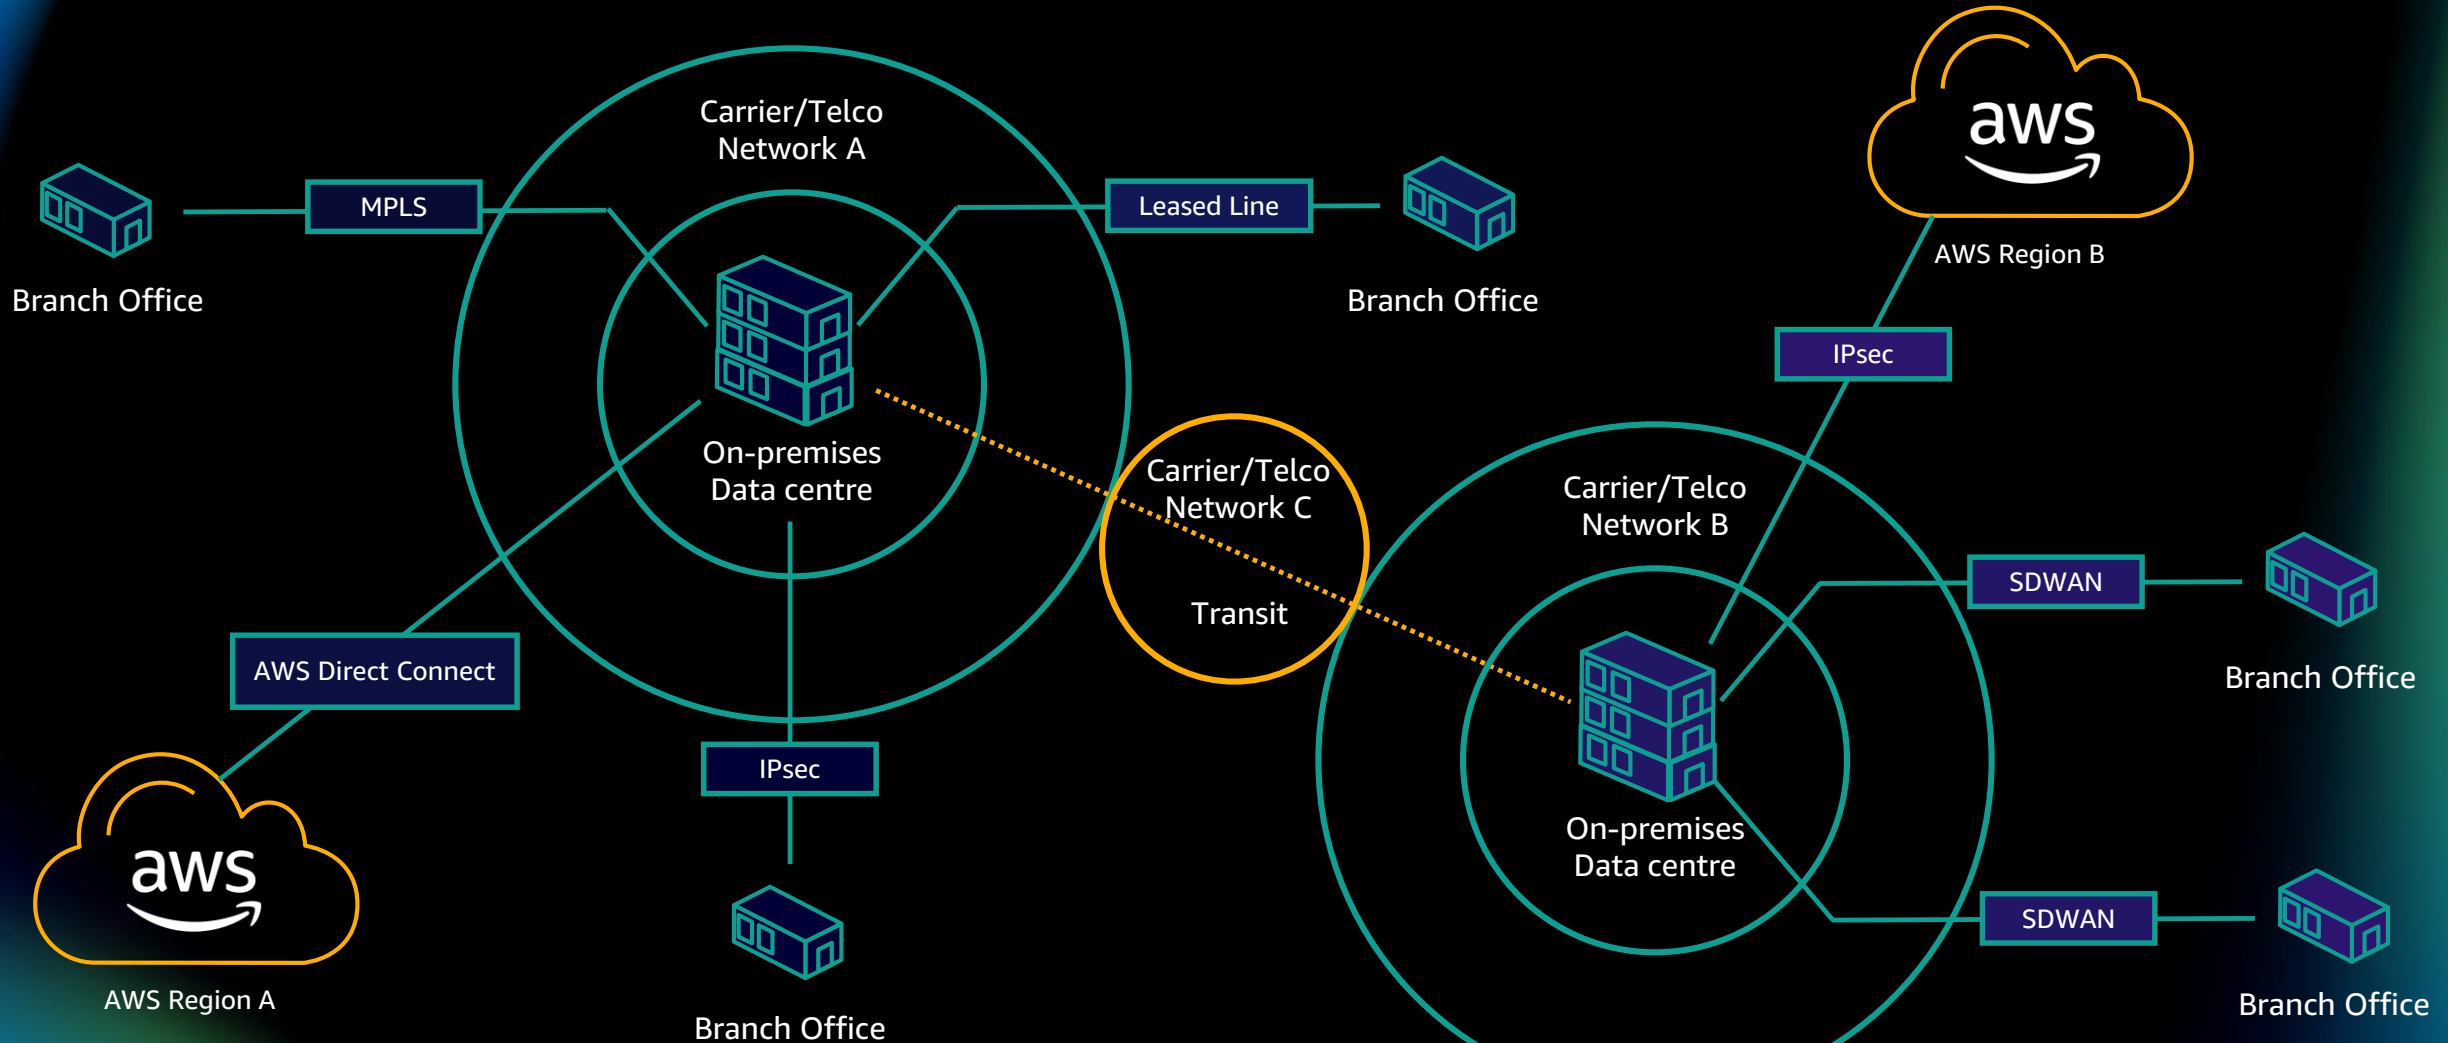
Carrier/Telco Network A

Branch Office

MPLS

Leased Line

Branch Office

aws

AWS Region B

IPsec

On-premises Data centre

Carrier/Telco Network C

Transit

Carrier/Telco Network B

SDWAN

Branch Office

AWS Direct Connect

IPsec

On-premises Data centre

aws

AWS Region A

Branch Office

SDWAN

Branch Office